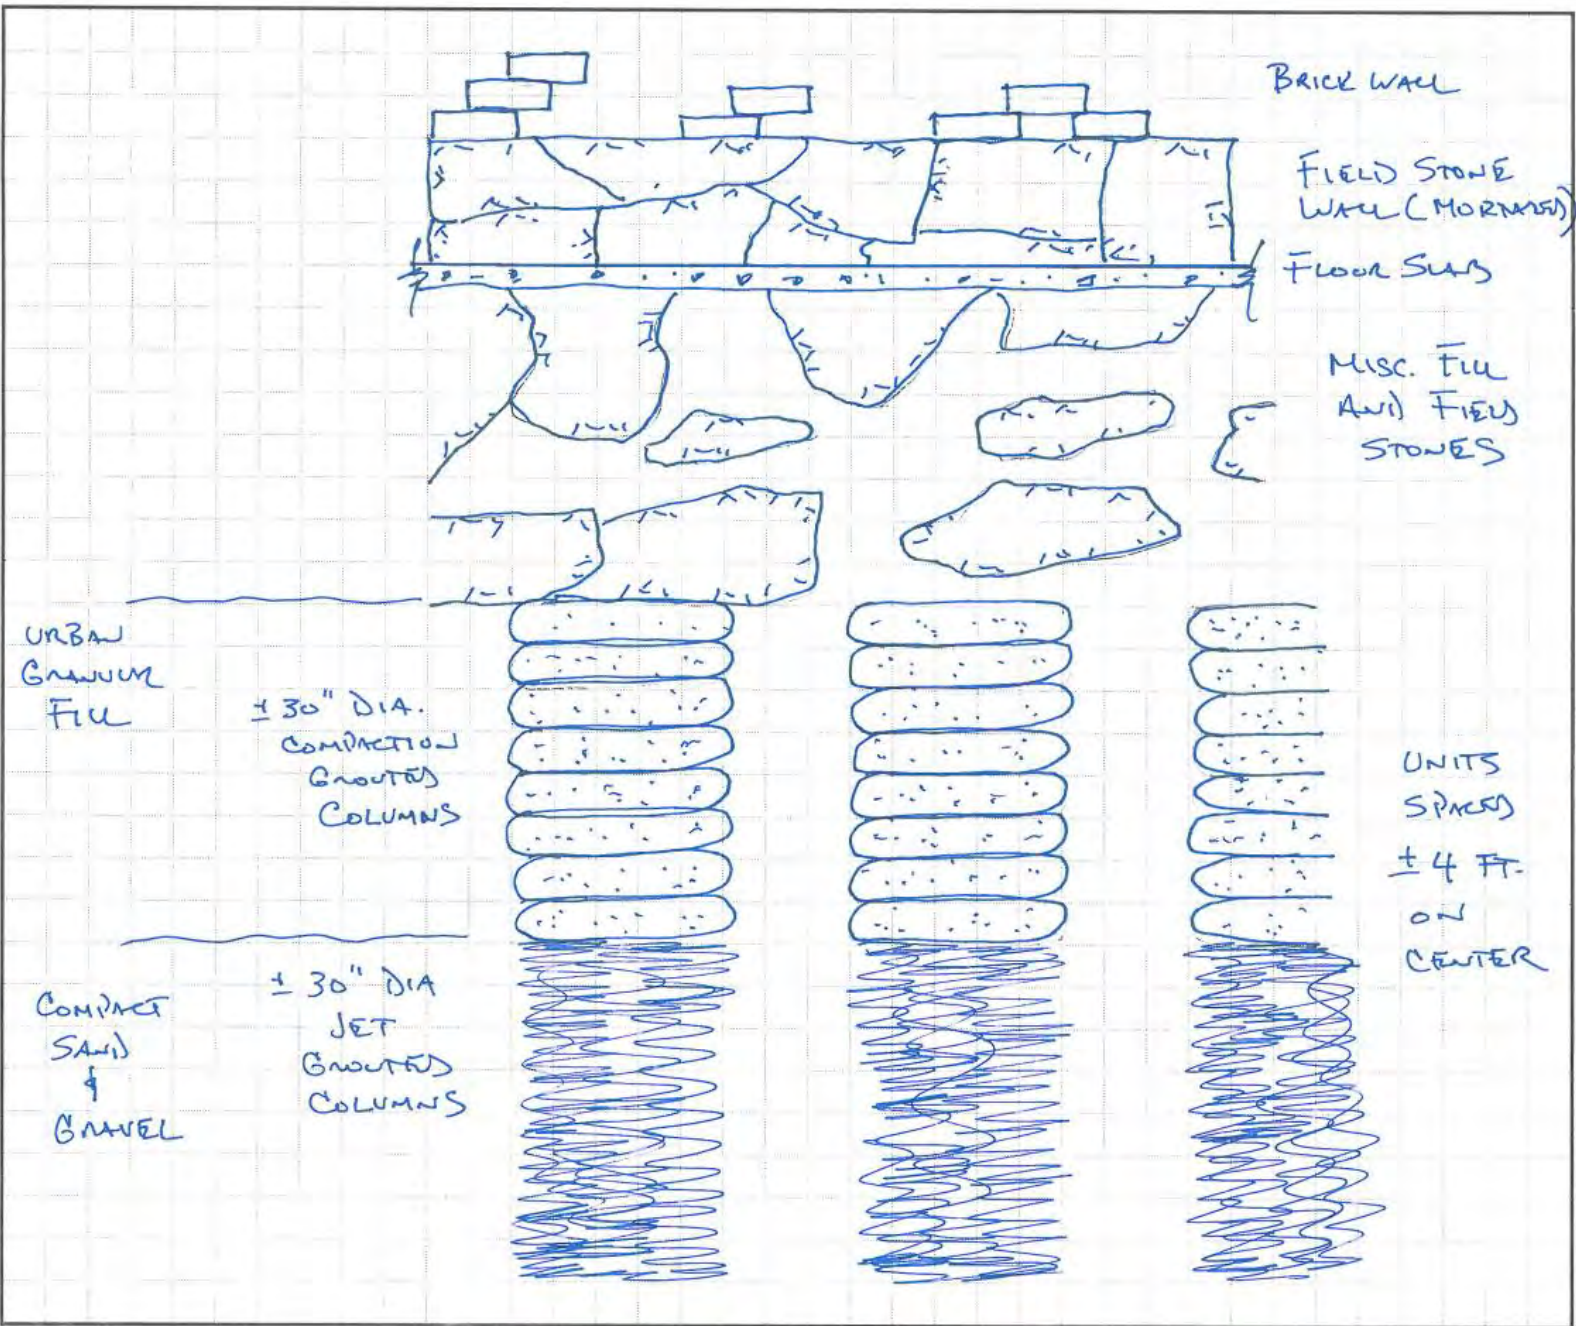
BRICK WALL

FIELD STONE WALL (MORTARED)

FLOOR SLAB

MISC. FILL AND FIELD STONES

URBAN GRANULAR FILL

± 30" DIA. COMPACTION GROUTED COLUMNS

UNITS SPACED ± 4 FT. ON CENTER

COMPACT SAND & GRAVEL

± 30" DIA JET GROUTED COLUMNS